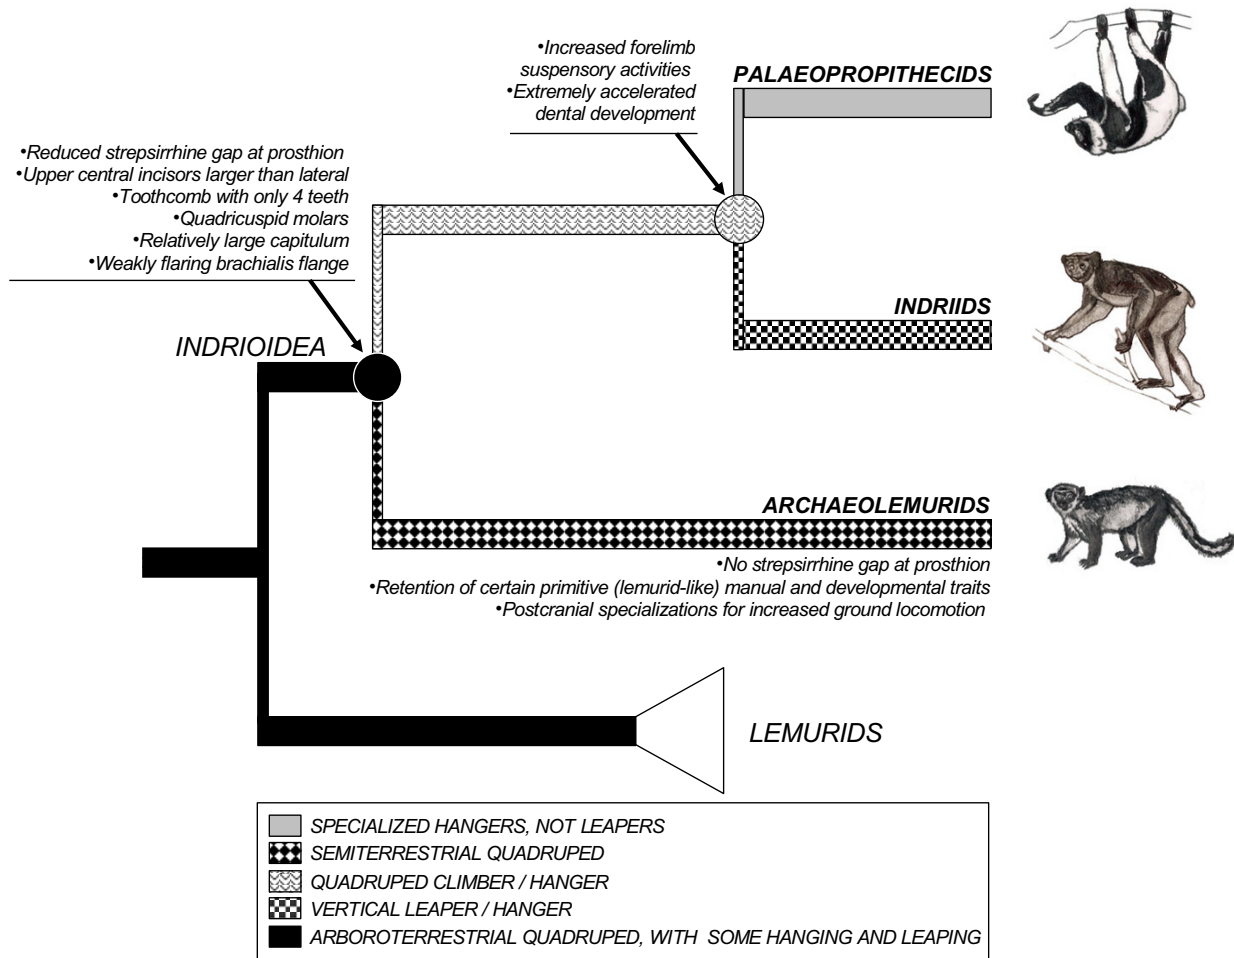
•Increased forelimb suspensory activities
•Extremely accelerated dental development

PALAEOPROPITHECIDS

•Reduced strepsirrhine gap at prosthion
•Upper central incisors larger than lateral
•Toothcomb with only 4 teeth
•Quadricuspid molars
•Relatively large capitulum
•Weakly flaring brachialis flange

INDRIIDS

INDRIOIDEA

ARCHAEOLEMURIDS

•No strepsirrhine gap at prosthion
•Retention of certain primitive (lemurid-like) manual and developmental traits
•Postcranial specializations for increased ground locomotion

LEMURIDS

SPECIALIZED HANGERS, NOT LEAPERS
SEMITERRESTRIAL QUADRUPED
QUADRUPED CLIMBER / HANGER
VERTICAL LEAPER / HANGER
ARBOROTERRESTRIAL QUADRUPED, WITH SOME HANGING AND LEAPING